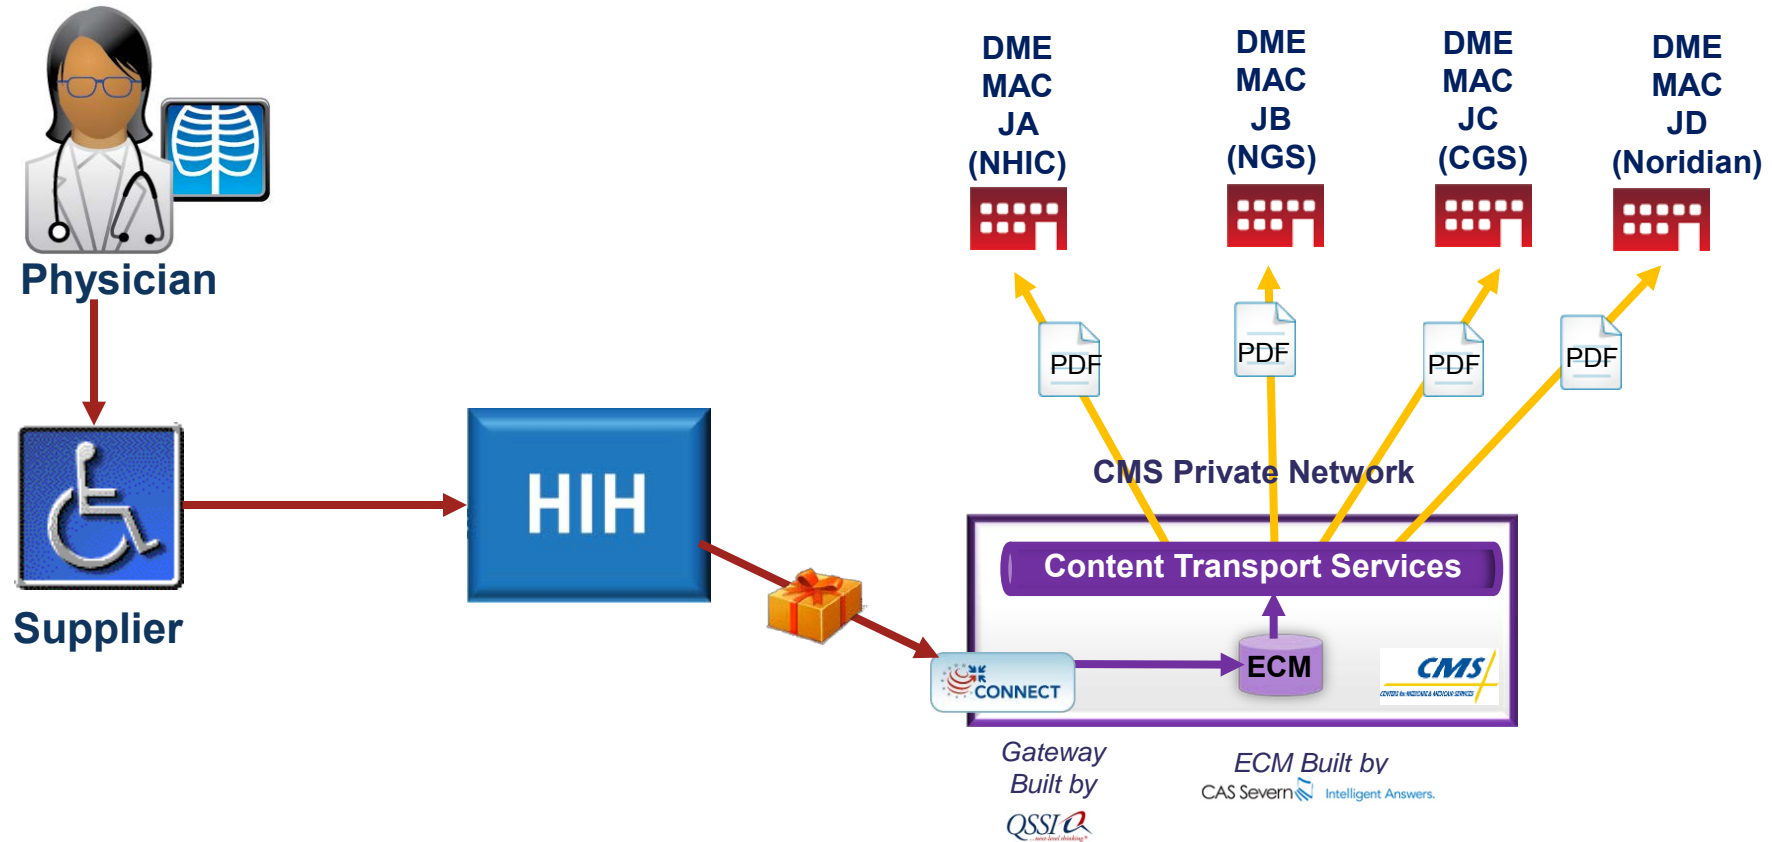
Physician

Supplier

HIH

DME MAC JA (NHIC)

DME MAC JB (NGS)

DME MAC JC (CGS)

DME MAC JD (Noridian)

PDF

PDF

PDF

PDF

CMS Private Network

Content Transport Services

ECM

CONNECT

CMS
CENTERS for MEDICARE & MEDICAID SERVICES

Gateway Built by
QSSI
next-level thinking

ECM Built by
CAS Severn Intelligent Answers.